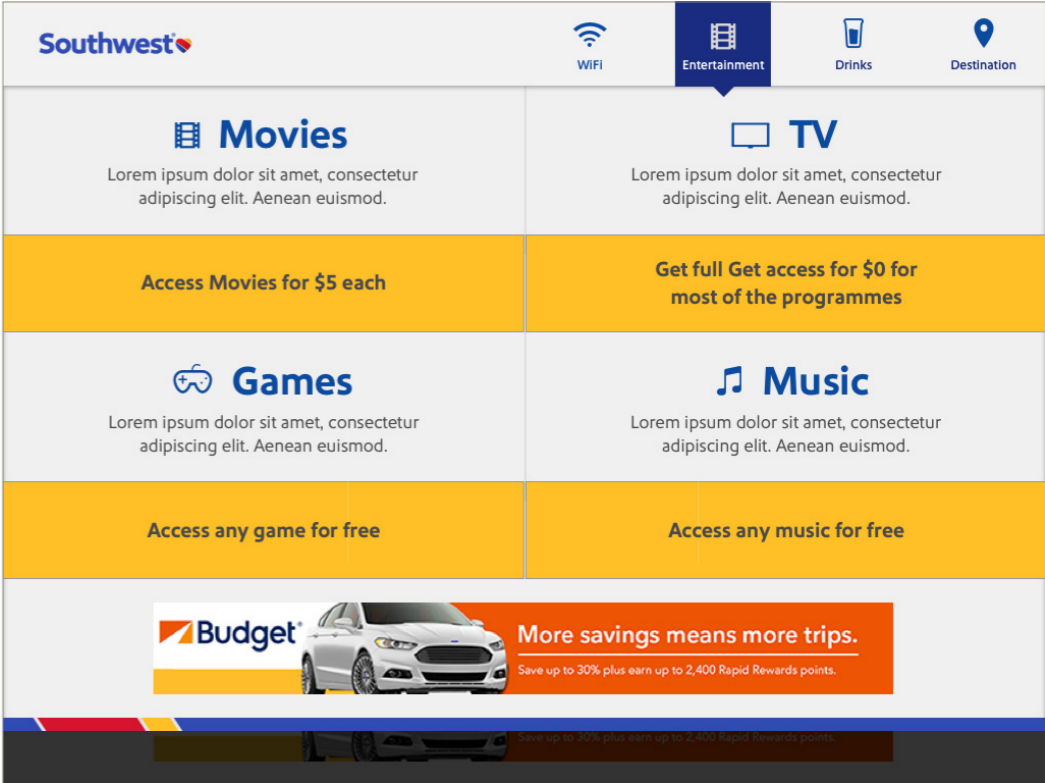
Southwest

WiFi
Entertainment
Drinks
Destination

Movies
Lorem ipsum dolor sit amet, consectetur adipiscing elit. Aenean euismod.

TV
Lorem ipsum dolor sit amet, consectetur adipiscing elit. Aenean euismod.

Access Movies for $5 each

Get full Get access for $0 for most of the programmes

Games
Lorem ipsum dolor sit amet, consectetur adipiscing elit. Aenean euismod.

Music
Lorem ipsum dolor sit amet, consectetur adipiscing elit. Aenean euismod.

Access any game for free

Access any music for free

Budget
More savings means more trips.
Save up to 30% plus earn up to 2,400 Rapid Rewards points.